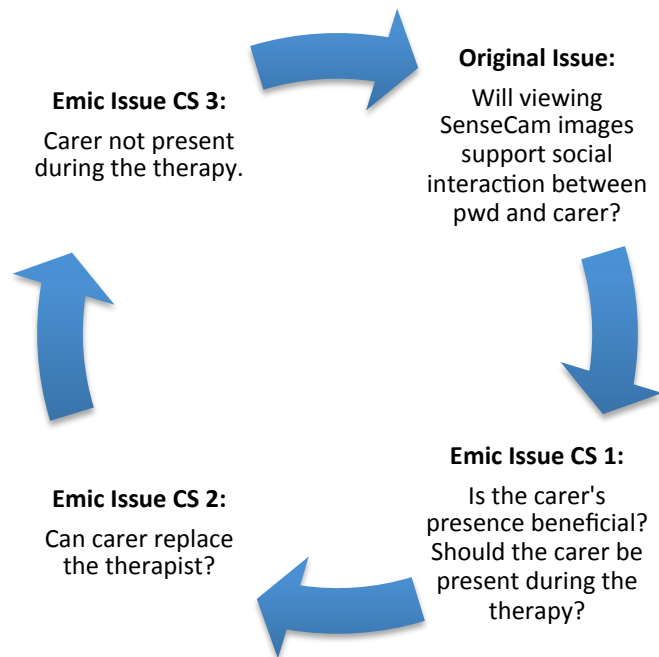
Original Issue:

Will viewing SenseCam images support social interaction between pwd and carer?

Emic Issue CS 1:

Is the carer's presence beneficial? Should the carer be present during the therapy?

Emic Issue CS 2:

Can carer replace the therapist?

Emic Issue CS 3:

Carer not present during the therapy.